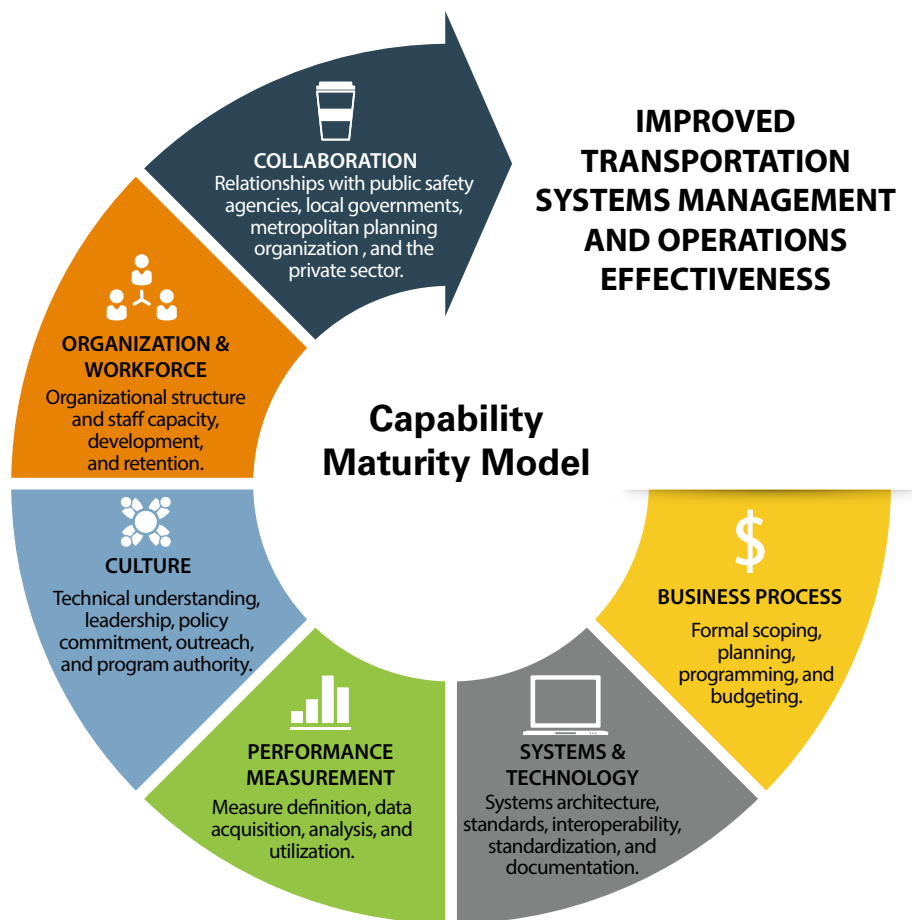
IMPROVED TRANSPORTATION SYSTEMS MANAGEMENT AND OPERATIONS EFFECTIVENESS

COLLABORATION
Relationships with public safety agencies, local governments, metropolitan planning organization , and the private sector.

ORGANIZATION & WORKFORCE
Organizational structure and staff capacity, development, and retention.

Capability Maturity Model

CULTURE
Technical understanding, leadership, policy commitment, outreach, and program authority.

PERFORMANCE MEASUREMENT
Measure definition, data acquisition, analysis, and utilization.

SYSTEMS & TECHNOLOGY
Systems architecture, standards, interoperability, standardization, and documentation.

$
BUSINESS PROCESS
Formal scoping, planning, programming, and budgeting.